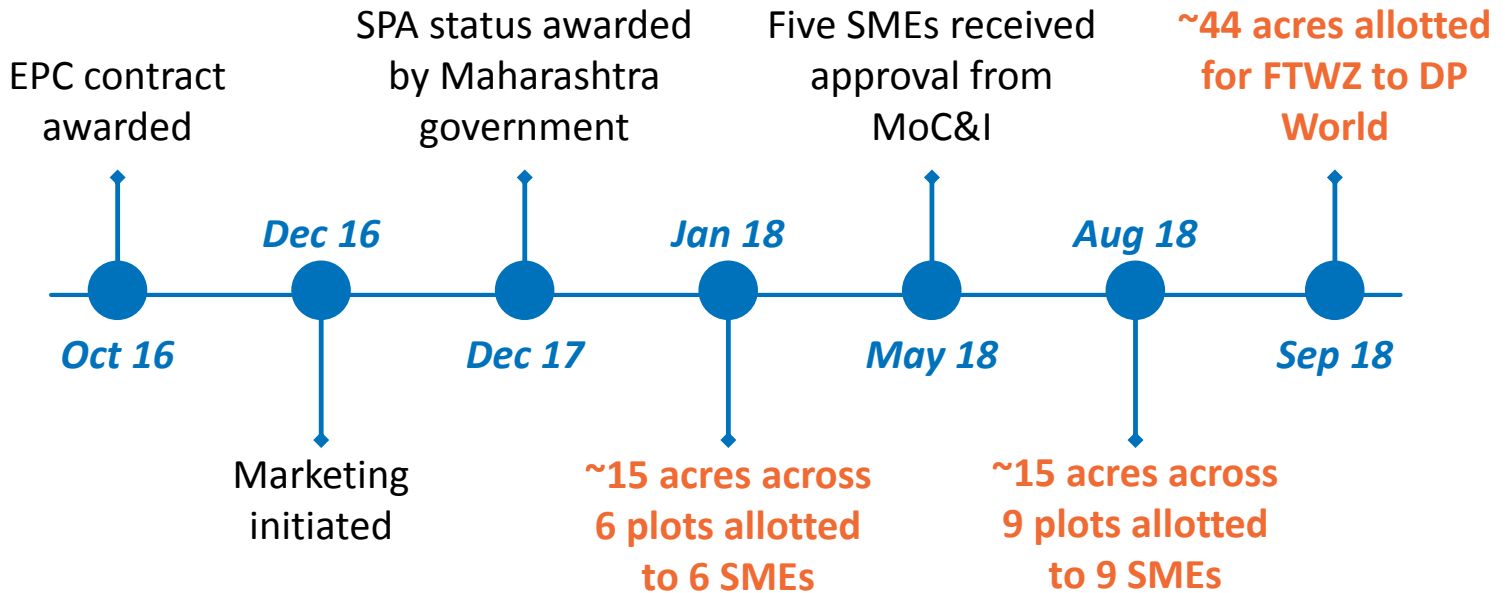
EPC contract awarded

Oct 16

Dec 16

Marketing initiated

SPA status awarded by Maharashtra government

Dec 17

Jan 18

~15 acres across 6 plots allotted to 6 SMEs

Five SMEs received approval from MoC&I

May 18

Aug 18

~15 acres across 9 plots allotted to 9 SMEs

~44 acres allotted for FTWZ to DP World

Sep 18